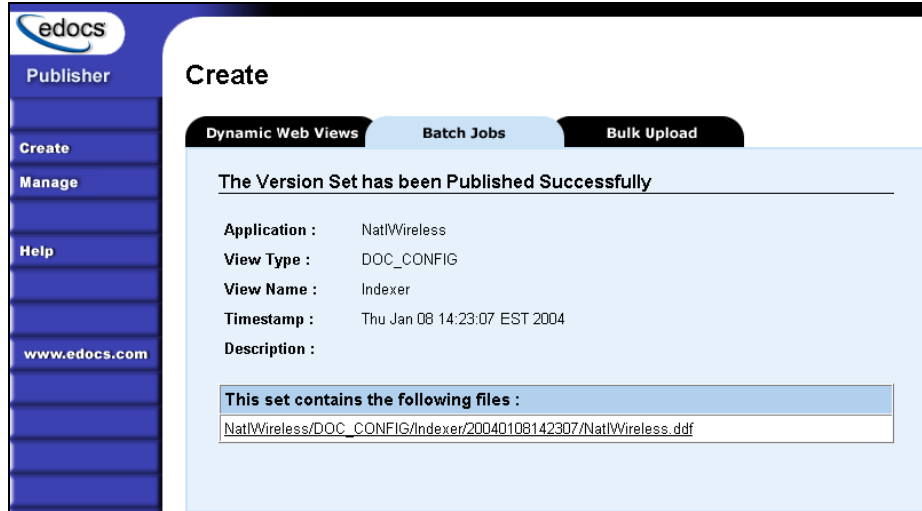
edocs

Publisher

Create

Manage

Help

www.edocs.com

Create

Dynamic Web Views | Batch Jobs | Bulk Upload

The Version Set has been Published Successfully

Application : NatlWireless

View Type : DOC_CONFIG

View Name : Indexer

Timestamp : Thu Jan 08 14:23:07 EST 2004

Description :

| This set contains the following files : |
|---|
| NatlWireless/DOC_CONFIG/Indexer/20040108142307/NatlWireless.ddf |